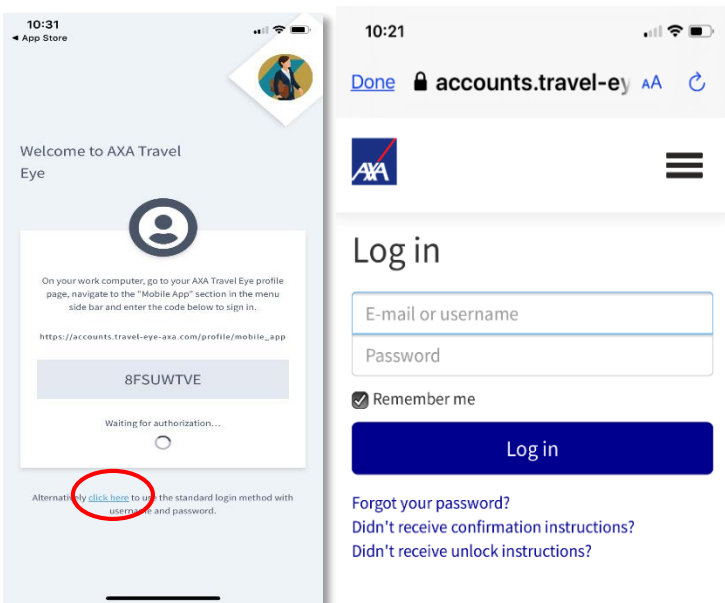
10:31
◂ App Store

Welcome to AXA Travel Eye

On your work computer, go to your AXA Travel Eye profile page, navigate to the "Mobile App" section in the menu side bar and enter the code below to sign in.

https://accounts.travel-eye-axa.com/profile/mobile_app

8FSUWTVE

Waiting for authorization...

Alternatively click here to use the standard login method with username and password.

10:21

Done accounts.travel-ey AA

AXA

Log in

E-mail or username

Password

Remember me

Log in

Forgot your password?
Didn't receive confirmation instructions?
Didn't receive unlock instructions?